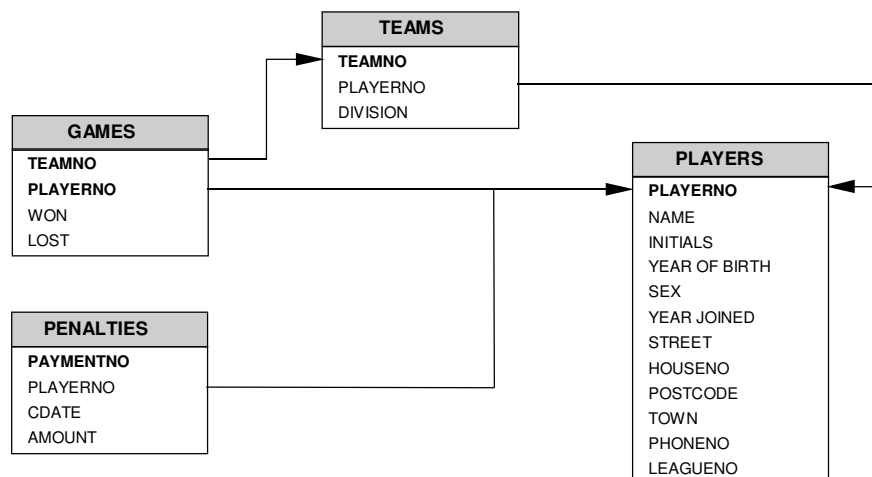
TEAMS
TEAMNO
PLAYERNO
DIVISION

GAMES
TEAMNO
PLAYERNO
WON
LOST

PENALTIES
PAYMENTNO
PLAYERNO
CDATE
AMOUNT

PLAYERS
PLAYERNO
NAME
INITIALS
YEAR OF BIRTH
SEX
YEAR JOINED
STREET
HOUSENO
POSTCODE
TOWN
PHONENO
LEAGUENO